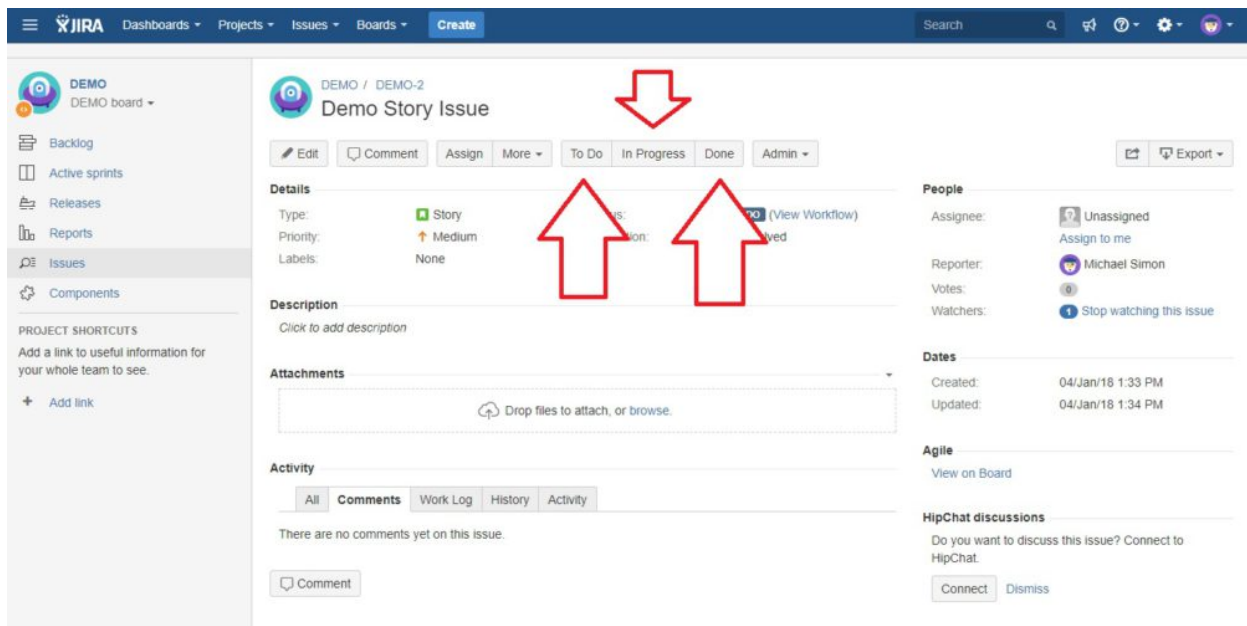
JIRA Dashboards Projects Issues Boards Create

Search

DEMO
DEMO board

Backlog
Active sprints
Releases
Reports
Issues
Components

PROJECT SHORTCUTS
Add a link to useful information for your whole team to see.

+ Add link

DEMO / DEMO-2
Demo Story Issue

Edit Comment Assign More To Do In Progress Done Admin

Export

Details

Type: Story
Priority: Medium
Labels: None

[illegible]s: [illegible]DO (View Workflow)
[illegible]ion: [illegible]lved

Description
Click to add description

Attachments
Drop files to attach, or browse.

Activity
All Comments Work Log History Activity

There are no comments yet on this issue.

Comment

People
Assignee: Unassigned
Assign to me
Reporter: Michael Simon
Votes: 0
Watchers: 1 Stop watching this issue

Dates
Created: 04/Jan/18 1:33 PM
Updated: 04/Jan/18 1:34 PM

Agile
View on Board

HipChat discussions
Do you want to discuss this issue? Connect to HipChat.
Connect Dismiss